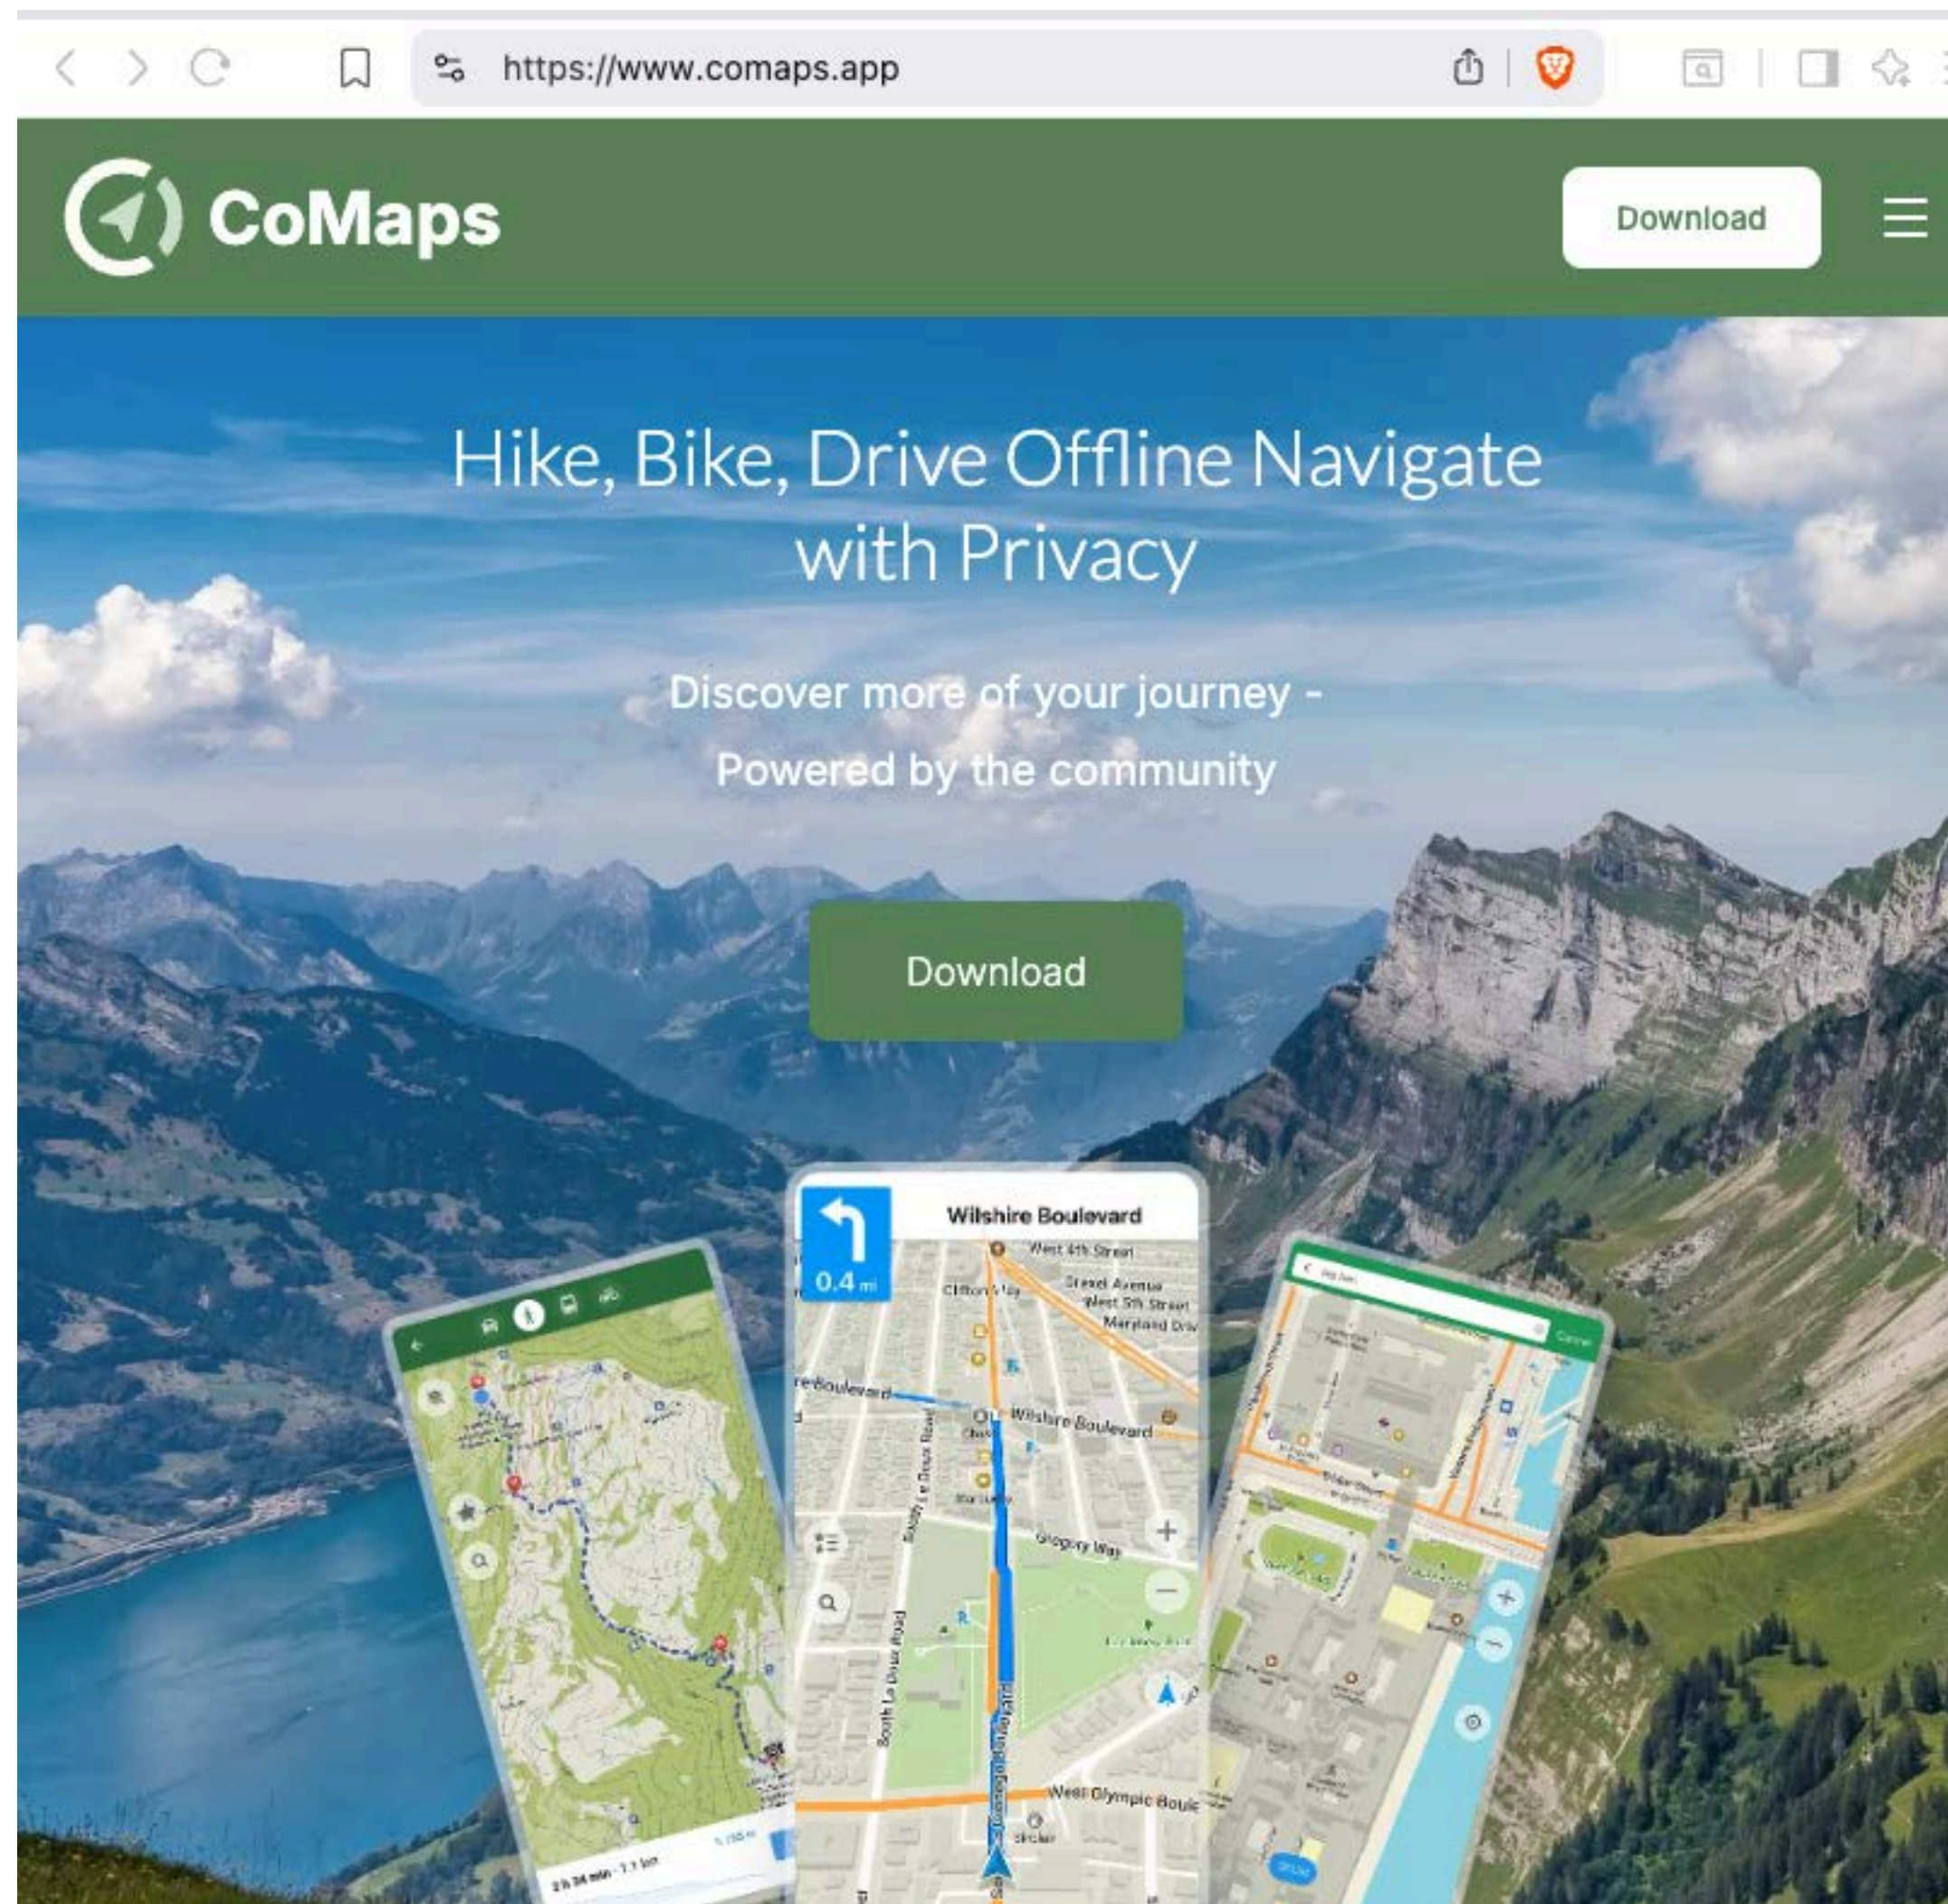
https://www.comaps.app

CoMaps

Download

Hike, Bike, Drive Offline Navigate with Privacy

Discover more of your journey - Powered by the community

Download

Wilshire Boulevard

0.4 mi

West 4th Street

Clifton Way

Drexel Avenue

West 5th Street

Maryland Drive

Boulevard

Wilshire Boulevard

Gregory Way

South La Jolla Road

West Olympic Boulevard